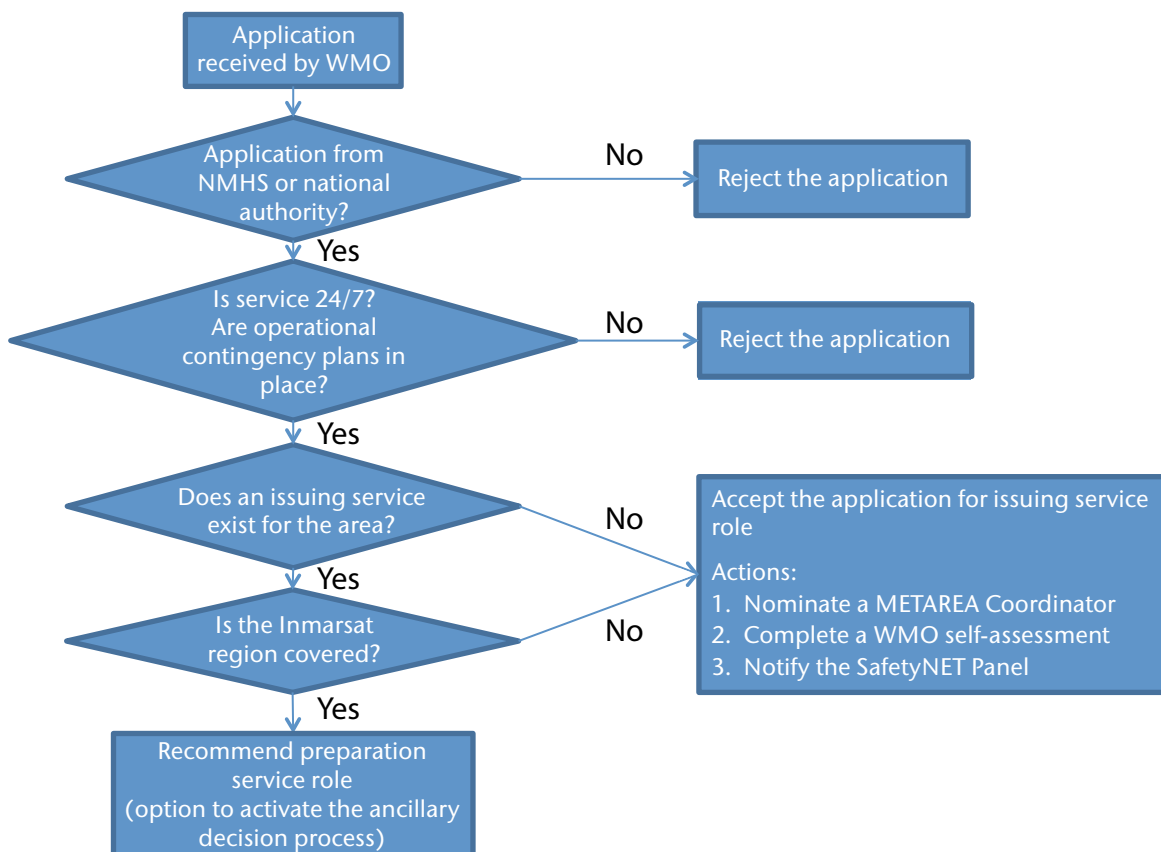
Application received by WMO

Application from NMHS or national authority?

No

Reject the application

Yes

Is service 24/7? Are operational contingency plans in place?

No

Reject the application

Yes

Does an issuing service exist for the area?

No

Accept the application for issuing service role

Actions:
1. Nominate a METAREA Coordinator
2. Complete a WMO self-assessment
3. Notify the SafetyNET Panel

Yes

Is the Inmarsat region covered?

No

Yes

Recommend preparation service role (option to activate the ancillary decision process)